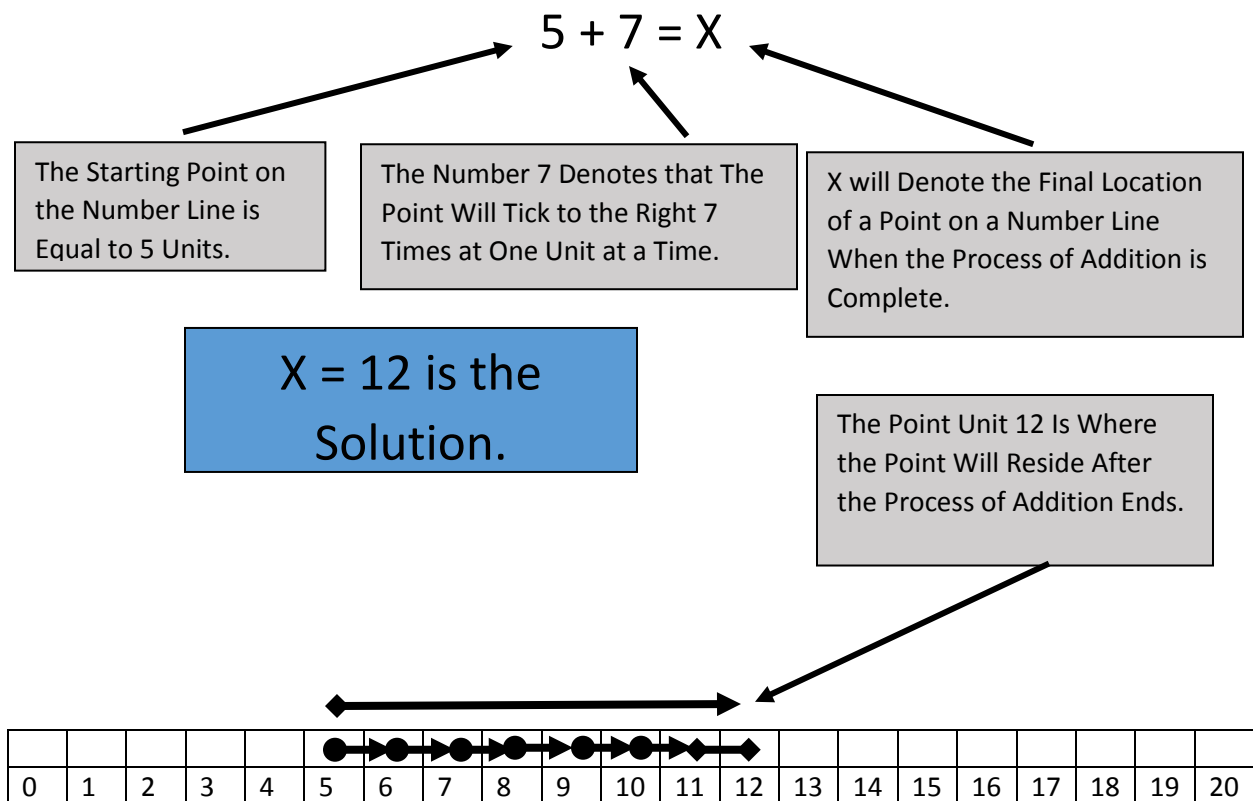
$5 + 7 = X$

The Starting Point on the Number Line is Equal to 5 Units.

The Number 7 Denotes that The Point Will Tick to the Right 7 Times at One Unit at a Time.

X will Denote the Final Location of a Point on a Number Line When the Process of Addition is Complete.

X = 12 is the Solution.

The Point Unit 12 Is Where the Point Will Reside After the Process of Addition Ends.

| | | | | | | | | | | | | | | | | | | | | |
|---|---|---|---|---|---|---|---|---|---|---|---|---|---|---|---|---|---|---|---|---|
| 0 | 1 | 2 | 3 | 4 | 5 | 6 | 7 | 8 | 9 | 10 | 11 | 12 | 13 | 14 | 15 | 16 | 17 | 18 | 19 | 20 |